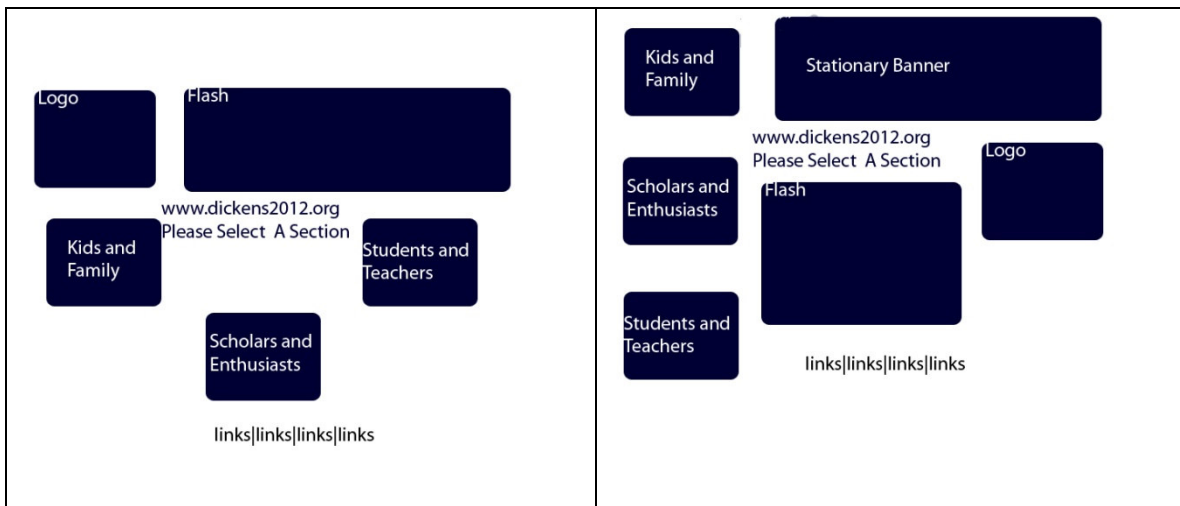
Logo

Flash

www.dickens2012.org
Please Select A Section

Kids and Family

Students and Teachers

Scholars and Enthusiasts

links|links|links|links

Kids and Family

Stationary Banner

www.dickens2012.org
Please Select A Section

Logo

Scholars and Enthusiasts

Flash

Students and Teachers

links|links|links|links